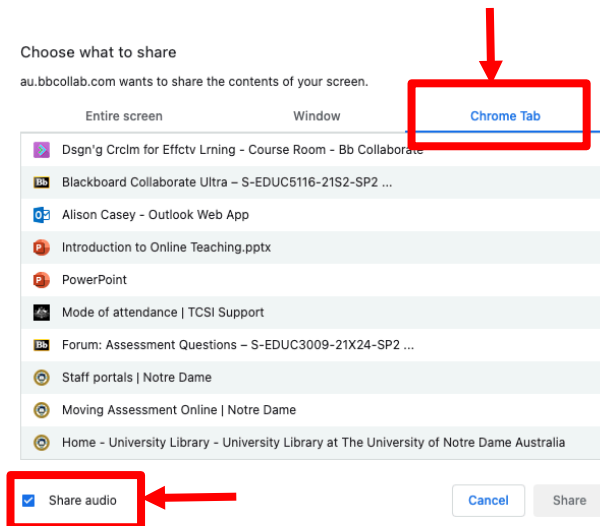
Choose what to share

au.bbcollab.com wants to share the contents of your screen.

Entire screen

Window

Chrome Tab

Dsgn'g Crclm for Effctv Lrning - Course Room - Bb Collaborate

Blackboard Collaborate Ultra – S-EDUC5116-21S2-SP2 ...

Alison Casey - Outlook Web App

Introduction to Online Teaching.pptx

PowerPoint

Mode of attendance | TCSI Support

Forum: Assessment Questions – S-EDUC3009-21X24-SP2 ...

Staff portals | Notre Dame

Moving Assessment Online | Notre Dame

Home - University Library - University Library at The University of Notre Dame Australia

Share audio

Cancel

Share